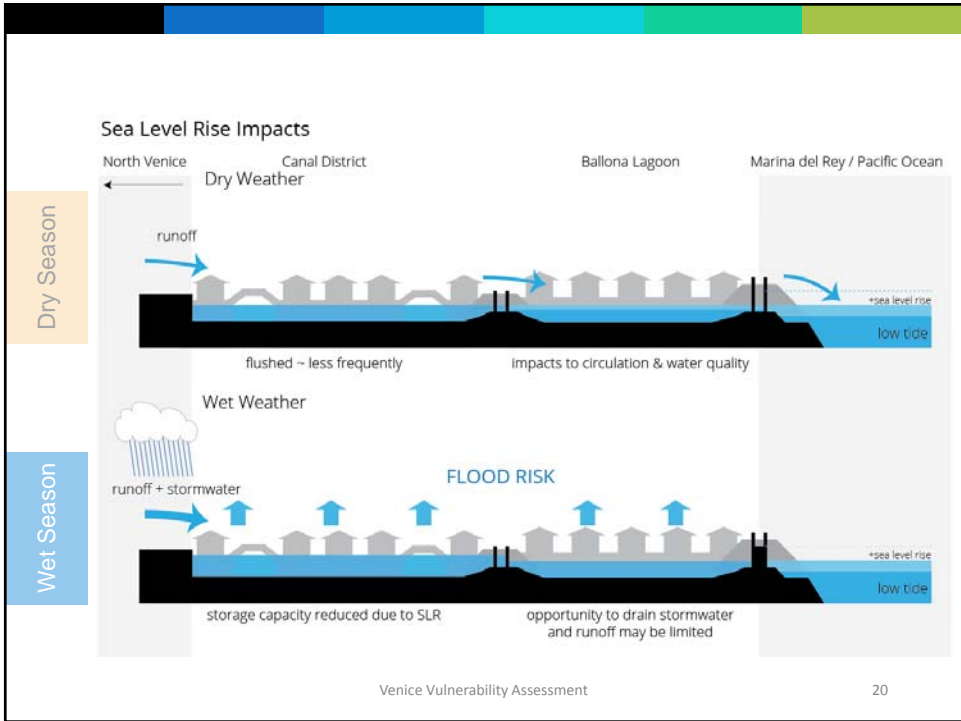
Sea Level Rise Impacts

North Venice

Canal District

Ballona Lagoon

Marina del Rey / Pacific Ocean

Dry Season

Dry Weather

runoff

+sea level rise

low tide

flushed ~ less frequently

impacts to circulation & water quality

Wet Season

Wet Weather

runoff + stormwater

FLOOD RISK

+sea level rise

low tide

storage capacity reduced due to SLR

opportunity to drain stormwater and runoff may be limited

Venice Vulnerability Assessment

20